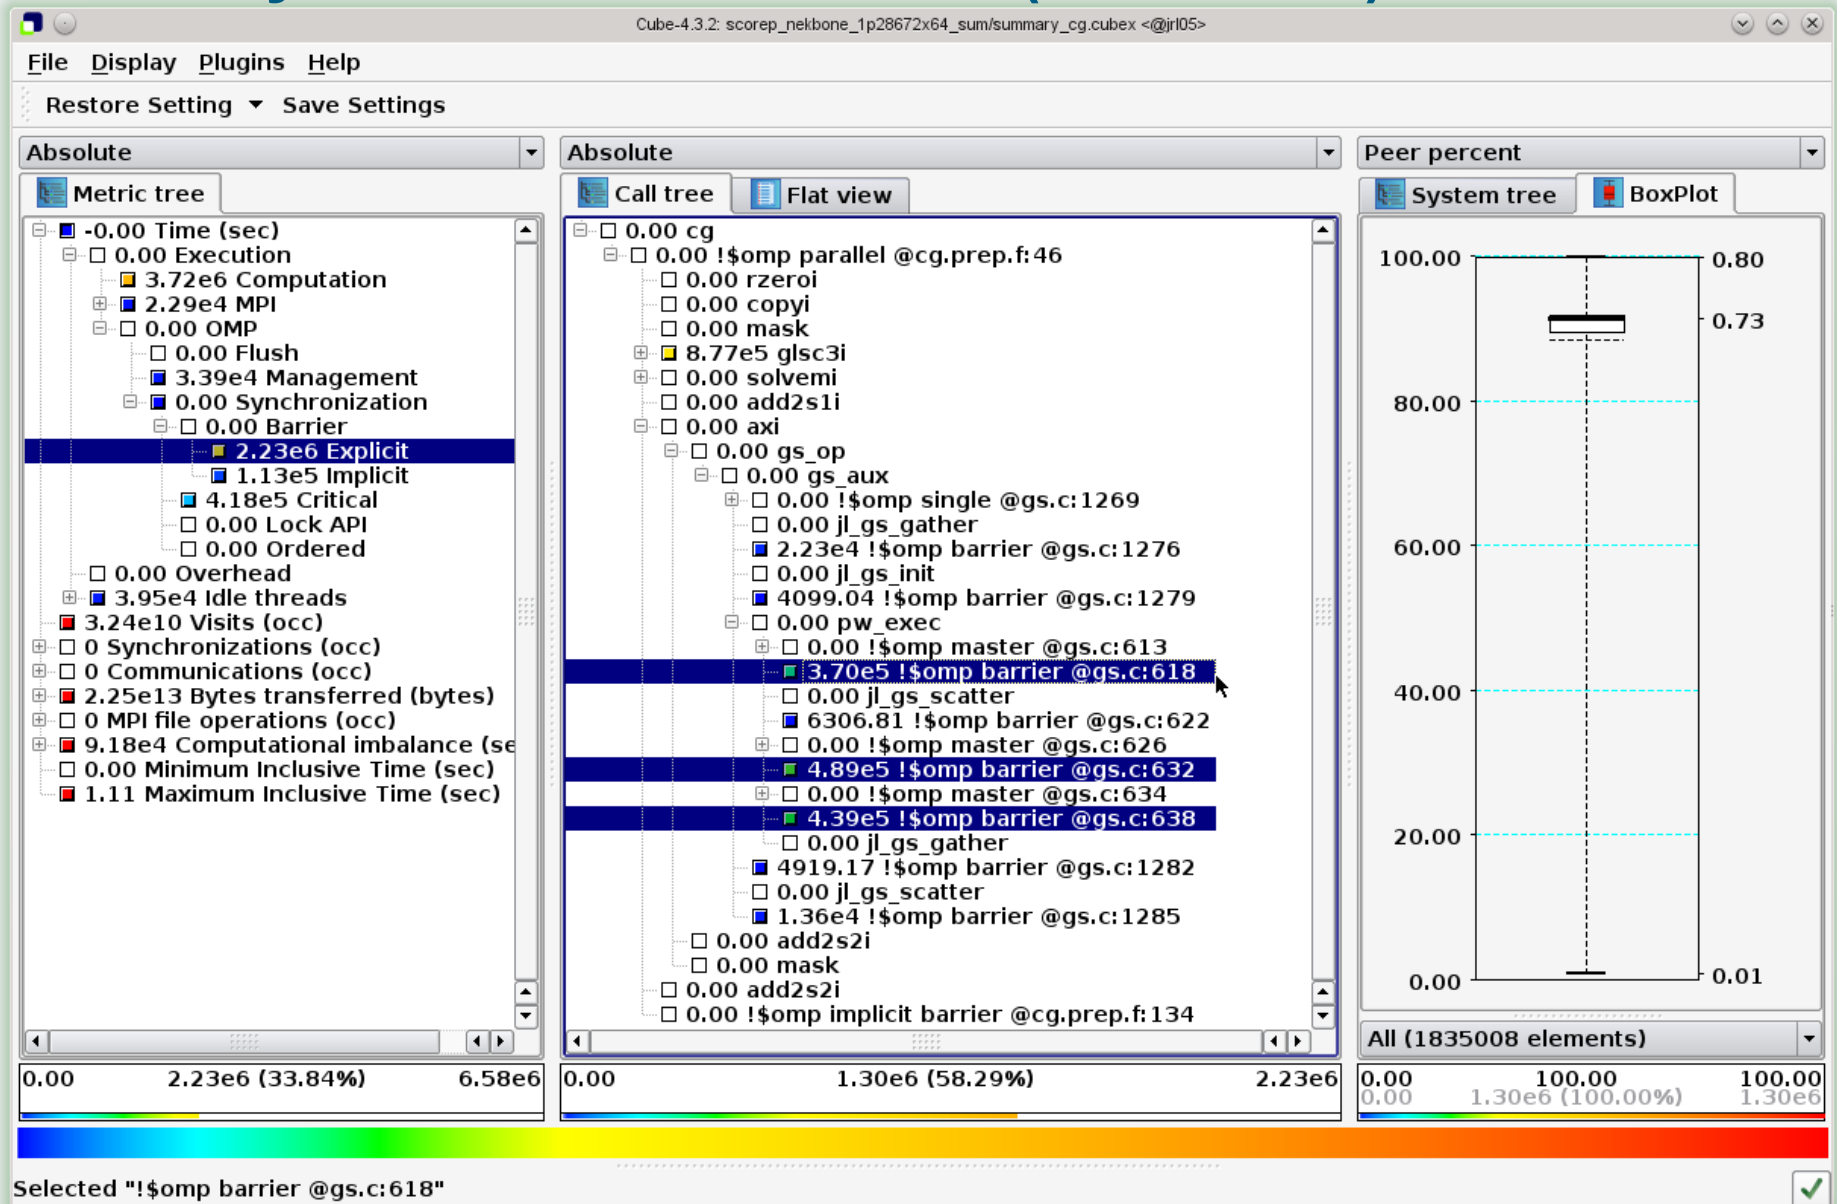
Cube-4.3.2: scorep_nekbone_1p28672x64_sum/summary_cg.cubex <@jrl05>

File Display Plugins Help

Restore Setting ▾ Save Settings

Absolute

Metric tree

-0.00 Time (sec)
0.00 Execution
3.72e6 Computation
2.29e4 MPI
0.00 OMP
0.00 Flush
3.39e4 Management
0.00 Synchronization
0.00 Barrier
2.23e6 Explicit
1.13e5 Implicit
4.18e5 Critical
0.00 Lock API
0.00 Ordered
0.00 Overhead
3.95e4 Idle threads
3.24e10 Visits (occ)
0 Synchronizations (occ)
0 Communications (occ)
2.25e13 Bytes transferred (bytes)
0 MPI file operations (occ)
9.18e4 Computational imbalance (se
0.00 Minimum Inclusive Time (sec)
1.11 Maximum Inclusive Time (sec)

0.00 2.23e6 (33.84%) 6.58e6

Absolute

Call tree Flat view

0.00 cg
0.00 !$omp parallel @cg.prep.f:46
0.00 rzeroi
0.00 copyi
0.00 mask
8.77e5 glsc3i
0.00 solvemi
0.00 add2s1i
0.00 axi
0.00 gs_op
0.00 gs_aux
0.00 !$omp single @gs.c:1269
0.00 jl_gs_gather
2.23e4 !$omp barrier @gs.c:1276
0.00 jl_gs_init
4099.04 !$omp barrier @gs.c:1279
0.00 pw_exec
0.00 !$omp master @gs.c:613
3.70e5 !$omp barrier @gs.c:618
0.00 jl_gs_scatter
6306.81 !$omp barrier @gs.c:622
0.00 !$omp master @gs.c:626
4.89e5 !$omp barrier @gs.c:632
0.00 !$omp master @gs.c:634
4.39e5 !$omp barrier @gs.c:638
0.00 jl_gs_gather
4919.17 !$omp barrier @gs.c:1282
0.00 jl_gs_scatter
1.36e4 !$omp barrier @gs.c:1285
0.00 add2s2i
0.00 mask
0.00 add2s2i
0.00 !$omp implicit barrier @cg.prep.f:134

0.00 1.30e6 (58.29%) 2.23e6

Peer percent

System tree BoxPlot

100.00
80.00
60.00
40.00
20.00
0.00
0.80
0.73
0.01

All (1835008 elements)

0.00 100.00 100.00
0.00 1.30e6 (100.00%) 1.30e6

Selected "!$omp barrier @gs.c:618"